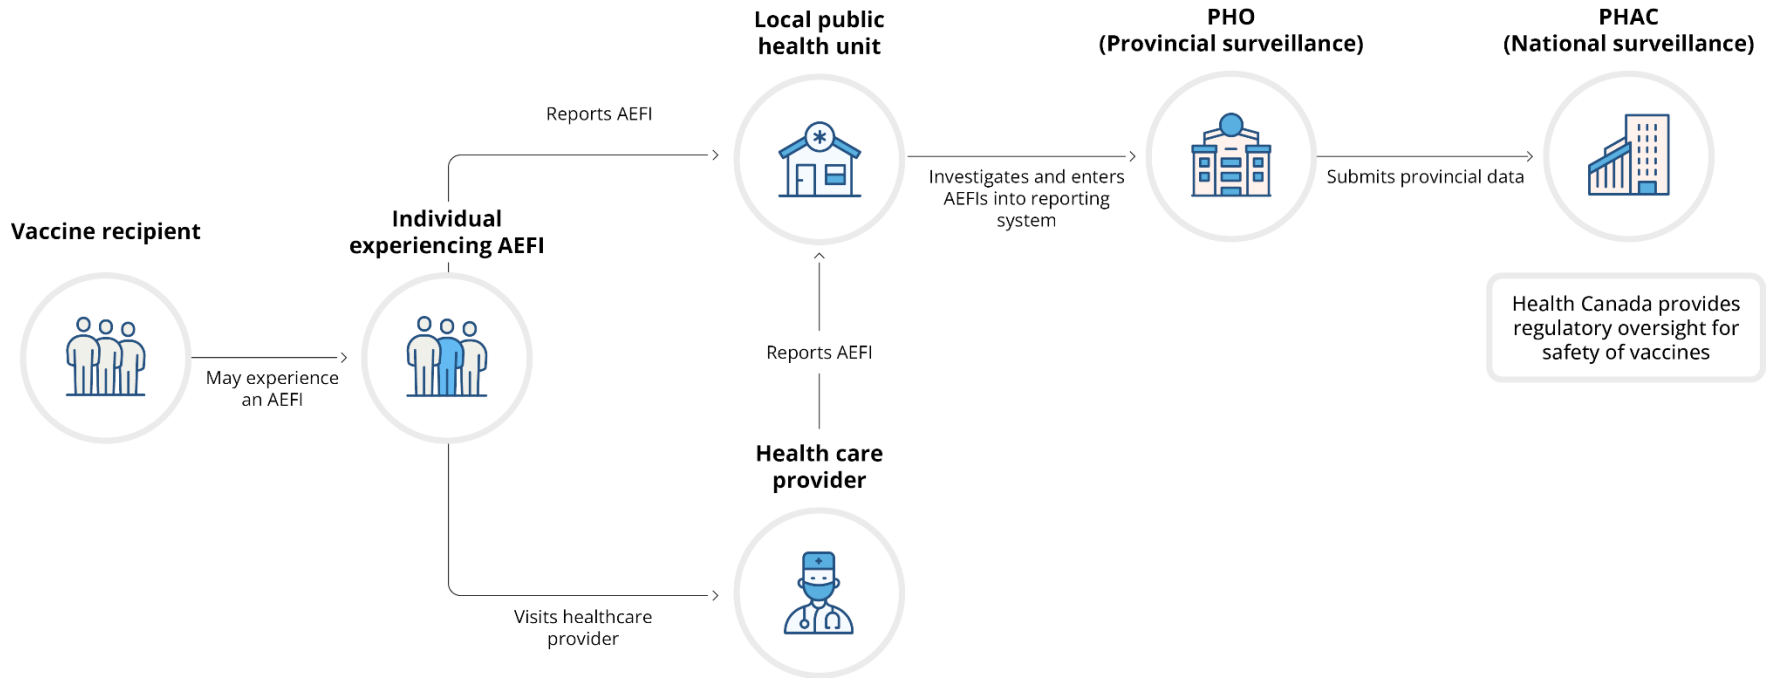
Vaccine recipient

May experience an AEFI

Individual experiencing AEFI

Reports AEFI

Local public health unit

Investigates and enters AEFIs into reporting system

PHO (Provincial surveillance)

Submits provincial data

PHAC (National surveillance)

Health Canada provides regulatory oversight for safety of vaccines

Reports AEFI

Health care provider

Visits healthcare provider